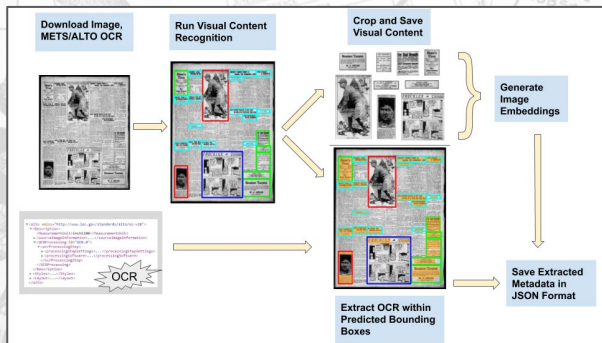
Download Image, METS/ALTO OCR

Run Visual Content Recognition

Crop and Save Visual Content

Generate Image Embeddings

OCR

Extract OCR within Predicted Bounding Boxes

Save Extracted Metadata in JSON Format